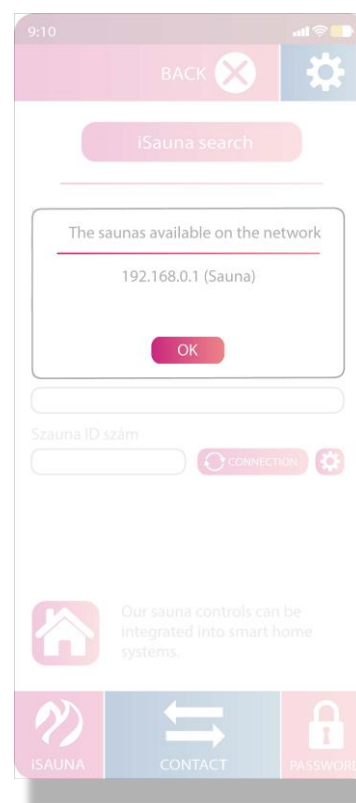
9:10

BACK

iSauna search

The saunas available on the network

192.168.0.1 (Sauna)

OK

Szauna ID szám

CONNECTION

Our sauna controls can be integrated into smart home systems.

iSAUNA

CONTACT

PASSWORD